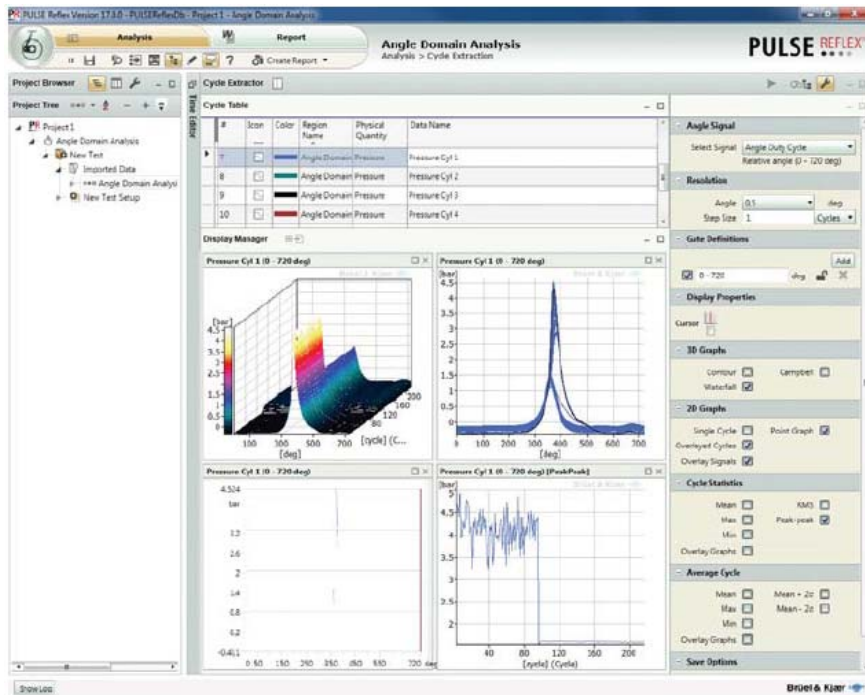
PULSE Reflex Version 17.0.0 - PULSEReflexDb - Project 1 - Angle Domain Analysis

Analysis
Report
Create Report
Angle Domain Analysis
Analysis > Cycle Extraction
PULSE REFLEX

Project Browser
Project Tree
Project 1
Angle Domain Analysis
New Test
Imported Data
Angle Domain Analysi
New Test Setup

Cycle Extractor
Time Editor
Cycle Table

| # | Icon | Color | Region Name | Physical Quantity | Data Name |
|---|---|---|---|---|---|
| 7 | | | Angle Domain | Pressure | Pressure Cyl 1 |
| 8 | | | Angle Domain | Pressure | Pressure Cyl 2 |
| 9 | | | Angle Domain | Pressure | Pressure Cyl 3 |
| 10 | | | Angle Domain | Pressure | Pressure Cyl 4 |

Display Manager

Pressure Cyl 1 (0 - 720 deg)
[bar]
4.5
4
3.5
3
2.5
2
1.5
1
0.5
0
100 300 500 700
[deg]
40 80 120 160 200
[cycle] (C...

Pressure Cyl 1 (0 - 720 deg)
[bar]
4.5
4
3.5
3
2.5
2
1.5
1
0.5
0
100 200 300 400 500 600 700
[deg]

Pressure Cyl 1 (0 - 720 deg)
4.524
bar
3.8
3.2
2.6
2
1.4
0.8
0.2
-0.461
0 50 150 250 350 450 550 720 deg

Pressure Cyl 1 (0 - 720 deg) [PeakPeak]
[bar]
5
4.5
4
3.5
3
2.5
2
40 80 120 160 200
[cycle] (Cycle)

Angle Signal
Select Signal Angle Duty Cycle
Relative angle (0 - 720 deg)
Resolution
Angle 0.5 deg
Step Size 1 Cycles
Gate Definitions
Add
0 - 720 deg
Display Properties
Cursor
3D Graphs
Contour
Campbell
Waterfall
2D Graphs
Single Cycle
Point Graph
Overlayed Cycles
Overlay Signals
Cycle Statistics
Mean
RMS
Max
Peak-peak
Min
Overlay Graphs
Average Cycle
Mean
Mean + 2σ
Max
Mean - 2σ
Min
Overlay Graphs
Save Options

Show Log
Brüel & Kjær